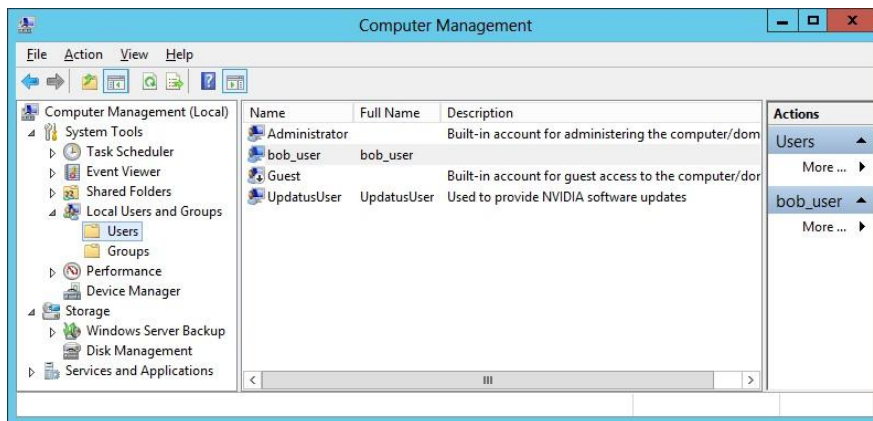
Computer Management

File Action View Help

Computer Management (Local)
System Tools
Task Scheduler
Event Viewer
Shared Folders
Local Users and Groups
Users
Groups
Performance
Device Manager
Storage
Windows Server Backup
Disk Management
Services and Applications

| Name | Full Name | Description |
|---|---|---|
| Administrator | | Built-in account for administering the computer/dom |
| bob_user | bob_user | |
| Guest | | Built-in account for guest access to the computer/dor |
| UpdatusUser | UpdatusUser | Used to provide NVIDIA software updates |

Actions
Users
More ...
bob_user
More ...